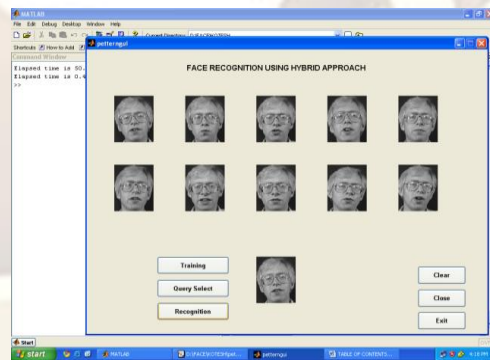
MATLAB

File Edit Debug Desktop Window Help

Current Directory: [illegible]

Shortcuts How to Add

Command Window

Elapsed time is 50.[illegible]

Elapsed time is 0.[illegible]

>>

petterngui

FACE RECOGNITION USING HYBRID APPROACH

Training

Query Select

Recognition

Clear

Close

Exit

Start

start

MATLAB

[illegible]

petterngui

TABLE OF CONTENTS...